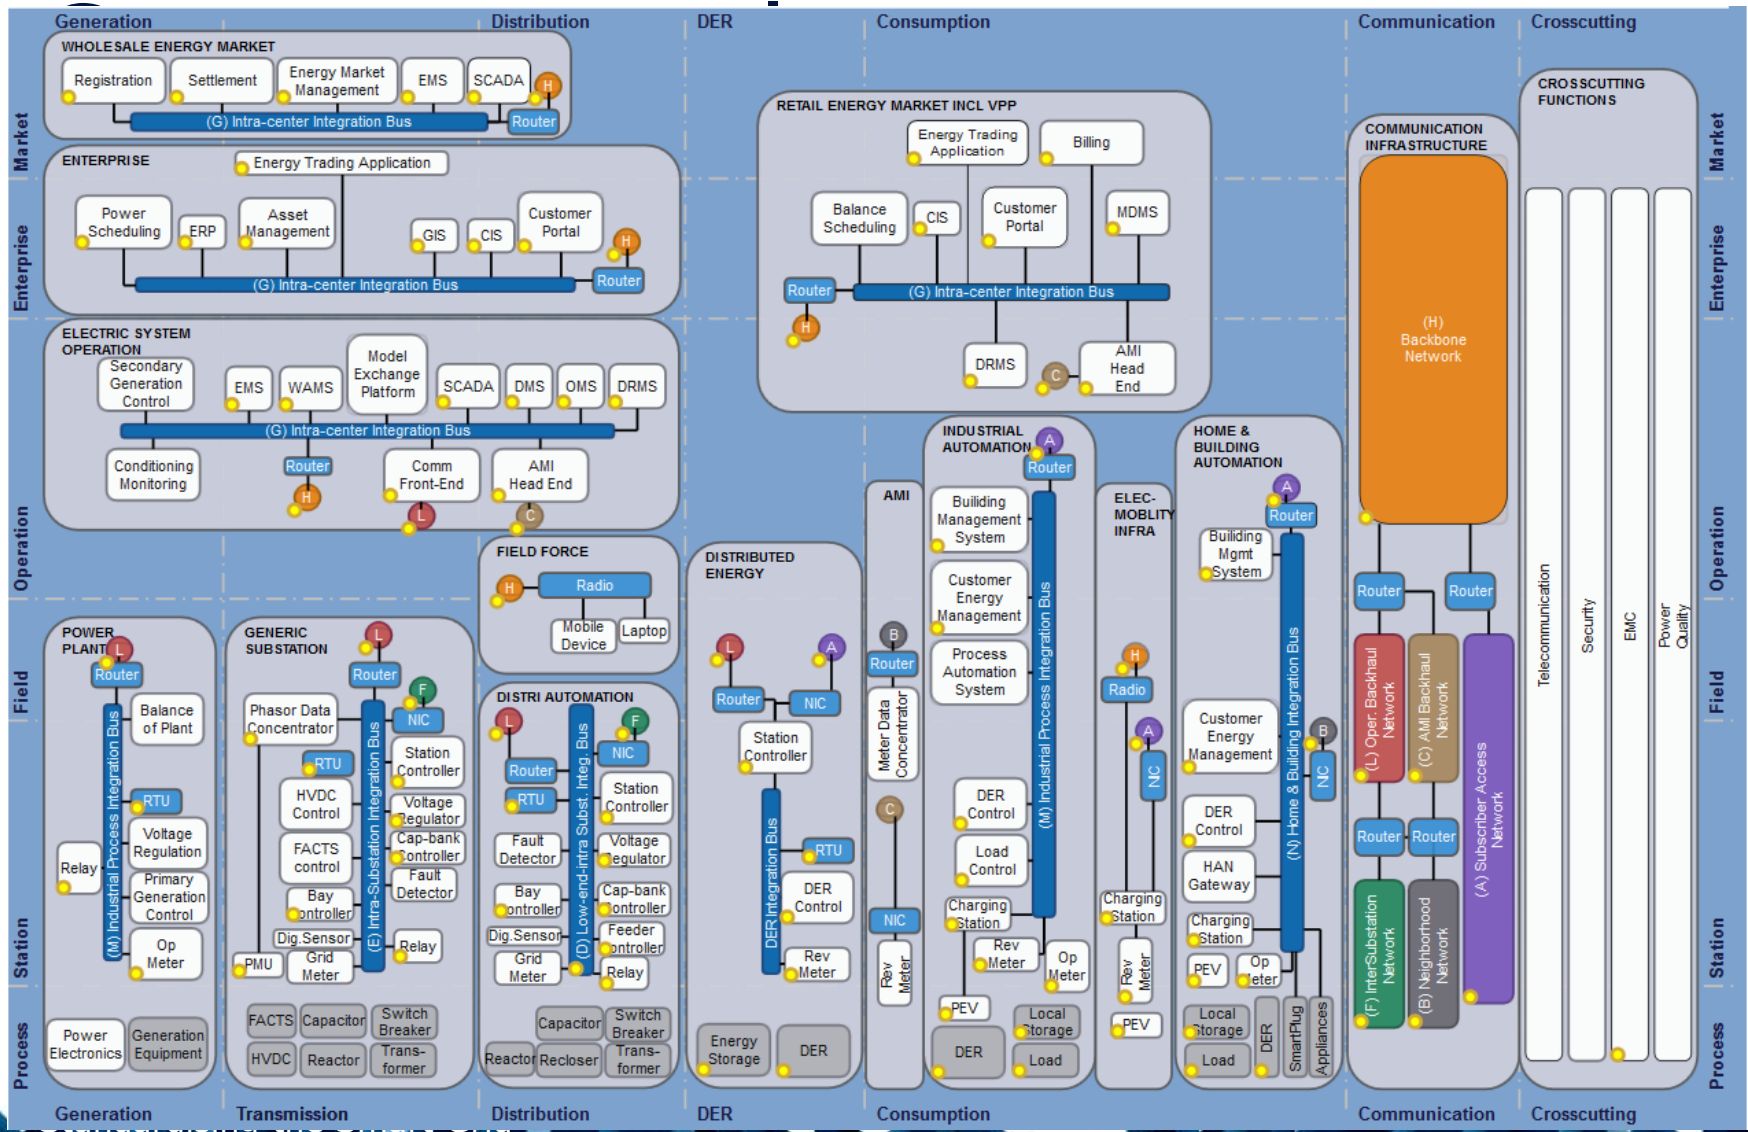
Generation | Distribution | DER | Consumption | Communication | Crosscutting

Market
Enterprise
Operation
Field
Station
Process

WHOLESALE ENERGY MARKET
Registration
Settlement
Energy Market Management
EMS
SCADA
H
(G) Intra-center Integration Bus
Router

ENTERPRISE
Energy Trading Application
Power Scheduling
ERP
Asset Management
GIS
CIS
Customer Portal
H
Router
(G) Intra-center Integration Bus

ELECTRIC SYSTEM OPERATION
Secondary Generation Control
EMS
WAMS
Model Exchange Platform
SCADA
DMS
OMS
DRMS
(G) Intra-center Integration Bus
Conditioning Monitoring
Router
H
Comm Front-End
AMI Head End
L
C

RETAIL ENERGY MARKET INCL VPP
Energy Trading Application
Billing
Balance Scheduling
CIS
Customer Portal
MDMS
Router
(G) Intra-center Integration Bus
H
DRMS
C
AMI Head End

FIELD FORCE
H
Radio
Mobile Device
Laptop

POWER PLANT
L
Router
(M) Industrial Process Integration Bus
Balance of Plant
RTU
Voltage Regulation
Relay
Primary Generation Control
Op Meter
Power Electronics
Generation Equipment

GENERIC SUBSTATION
L
Router
F
NIC
Phasor Data Concentrator
RTU
(E) Intra-Substation Integration Bus
Station Controller
HVDC Control
Voltage Regulator
FACTS control
Cap-bank Controller
Fault Detector
Bay Controller
Dig.Sensor
PMU
Grid Meter
Relay
FACTS
Capacitor
Switch Breaker
HVDC
Reactor
Trans-former

DISTRI AUTOMATION
L
F
Router
NIC
(D) Low-end-intra Subst. Integ. Bus
RTU
Station Controller
Fault Detector
Voltage Regulator
Bay Controller
Cap-bank Controller
Dig.Sensor
Feeder Controller
Grid Meter
Relay
Capacitor
Switch Breaker
Reactor
Recloser
Trans-former

DISTRIBUTED ENERGY
L
A
Router
NIC
Station Controller
DER Integration Bus
RTU
DER Control
Rev Meter
Energy Storage
DER

AMI
B
Router
Meter Data Concentrator
C
NIC
Rev Meter

INDUSTRIAL AUTOMATION
A
Router
Builiding Management System
Customer Energy Management
Process Automation System
(M) Industrial Process Integration Bus
DER Control
Load Control
Charging Station
Rev Meter
Op Meter
PEV
Local Storage
DER
Load

ELEC-MOBLITY INFRA
H
Radio
A
NIC
Charging Station
Rev Meter
PEV

HOME & BUILDING AUTOMATION
A
Router
Building Mgmt System
(N) Home & Building Integration Bus
Customer Energy Management
B
NIC
DER Control
HAN Gateway
Charging Station
PEV
Op Meter
Local Storage
Load
DER
SmartPlug
Appliances

COMMUNICATION INFRASTRUCTURE
(H) Backbone Network
Router
Router
(L) Oper. Backhaul Network
(C) AMI Backhaul Network
(A) Subscriber Access Network
Router
Router
(F) InterSubstation Network
(B) Neighborhood Network

CROSSCUTTING FUNCTIONS
Telecommunication
Security
EMC
Power Quality

Generation | Transmission | Distribution | DER | Consumption | Communication | Crosscutting